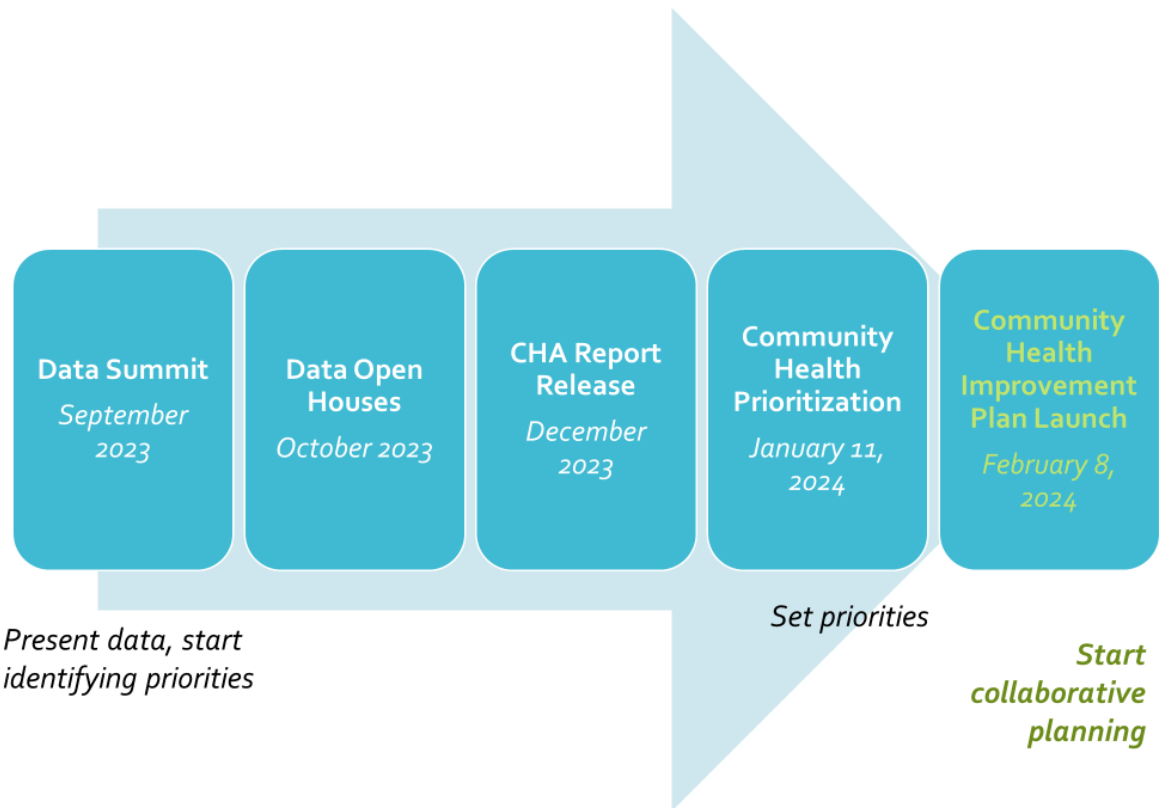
Data Summit
September 2023

Data Open Houses
October 2023

CHA Report Release
December 2023

Community Health Prioritization
January 11, 2024

Community Health Improvement Plan Launch
February 8, 2024

Present data, start identifying priorities

Set priorities

Start collaborative planning